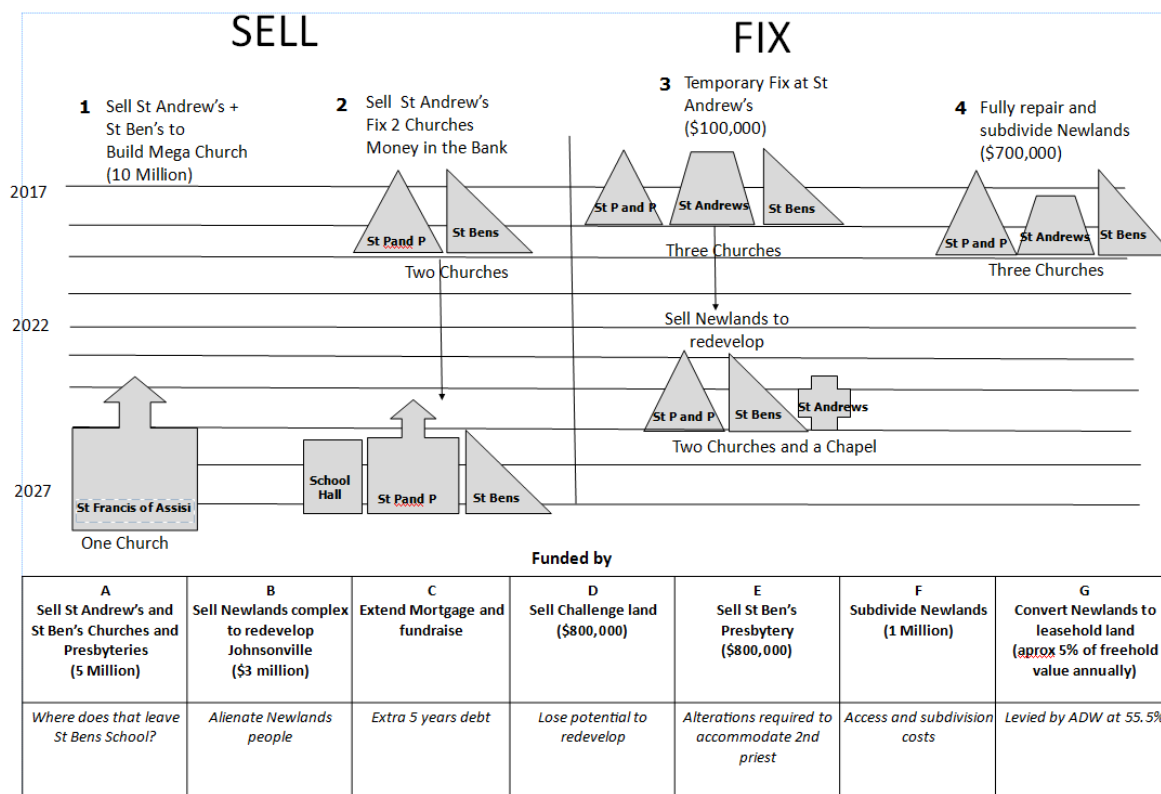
SELL

FIX

1 Sell St Andrew's + St Ben's to Build Mega Church (10 Million)

2 Sell St Andrew's Fix 2 Churches Money in the Bank

3 Temporary Fix at St Andrew's ($100,000)

4 Fully repair and subdivide Newlands ($700,000)

2017

St Pand P

St Bens

Two Churches

St P and P

St Andrews

St Bens

Three Churches

St P and P

St Andrews

St Bens

Three Churches

2022

Sell Newlands to redevelop

St P and P

St Bens

St Andrews

Two Churches and a Chapel

2027

St Francis of Assisi

One Church

School Hall

St Pand P

St Bens

Funded by

| A Sell St Andrew's and St Ben's Churches and Presbyteries (5 Million) | B Sell Newlands complex to redevelop Johnsonville ($3 million) | C Extend Mortgage and fundraise | D Sell Challenge land ($800,000) | E Sell St Ben's Presbytery ($800,000) | F Subdivide Newlands (1 Million) | G Convert Newlands to leasehold land (aprox 5% of freehold value annually) |
|---|---|---|---|---|---|---|
| Where does that leave St Bens School? | Alienate Newlands people | Extra 5 years debt | Lose potential to redevelop | Alterations required to accommodate 2nd priest | Access and subdivision costs | Levied by ADW at 55.5% |